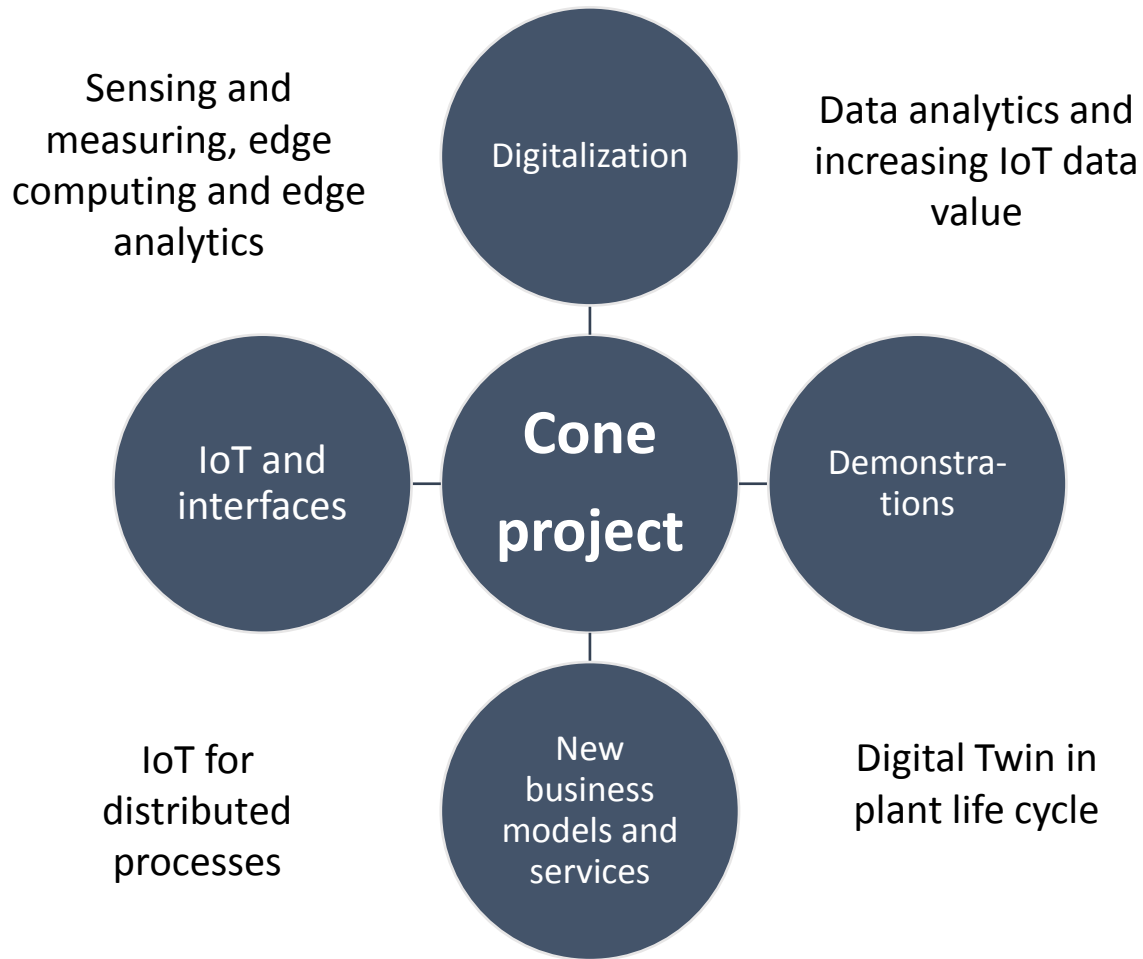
Sensing and measuring, edge computing and edge analytics

Digitalization

Data analytics and increasing IoT data value

IoT and interfaces

Cone project

Demonstrations

IoT for distributed processes

New business models and services

Digital Twin in plant life cycle